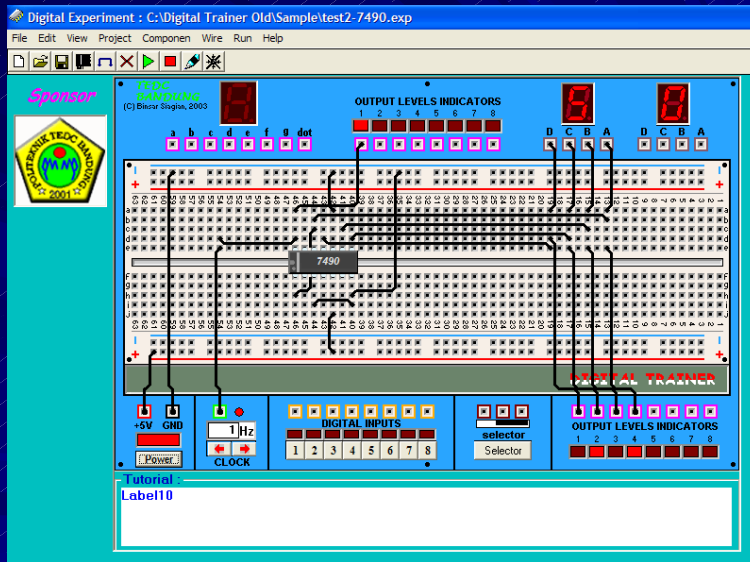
Digital Experiment : C:\Digital Trainer Old\Sample\test2-7490.exp

File Edit View Project Componen Wire Run Help

Sponsor

POLITEKNIK TEDC BANDUNG 2001

TEDC BANDUNG
(C) Binsar Siagian, 2003

OUTPUT LEVELS INDICATORS
1 2 3 4 5 6 7 8

a b c d e f g dot

D C B A
D C B A

7490

DIGITAL TRAINER

+5V GND
Power

1 Hz
CLOCK

DIGITAL INPUTS
1 2 3 4 5 6 7 8

selector
Selector

OUTPUT LEVELS INDICATORS
1 2 3 4 5 6 7 8

Tutorial :
Label10